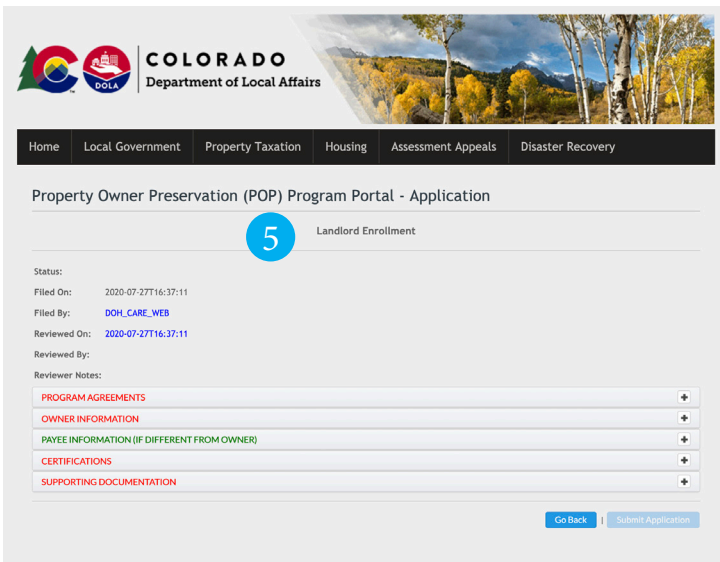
DOLA

COLORADO
Department of Local Affairs

Home | Local Government | Property Taxation | Housing | Assessment Appeals | Disaster Recovery

Property Owner Preservation (POP) Program Portal - Application

5

Landlord Enrollment

Status:

Filed On: 2020-07-27T16:37:11

Filed By: DOH_CARE_WEB

Reviewed On: 2020-07-27T16:37:11

Reviewed By:

Reviewer Notes:

PROGRAM AGREEMENTS +

OWNER INFORMATION +

PAYEE INFORMATION (IF DIFFERENT FROM OWNER) +

CERTIFICATIONS +

SUPPORTING DOCUMENTATION +

Go Back | Submit Application